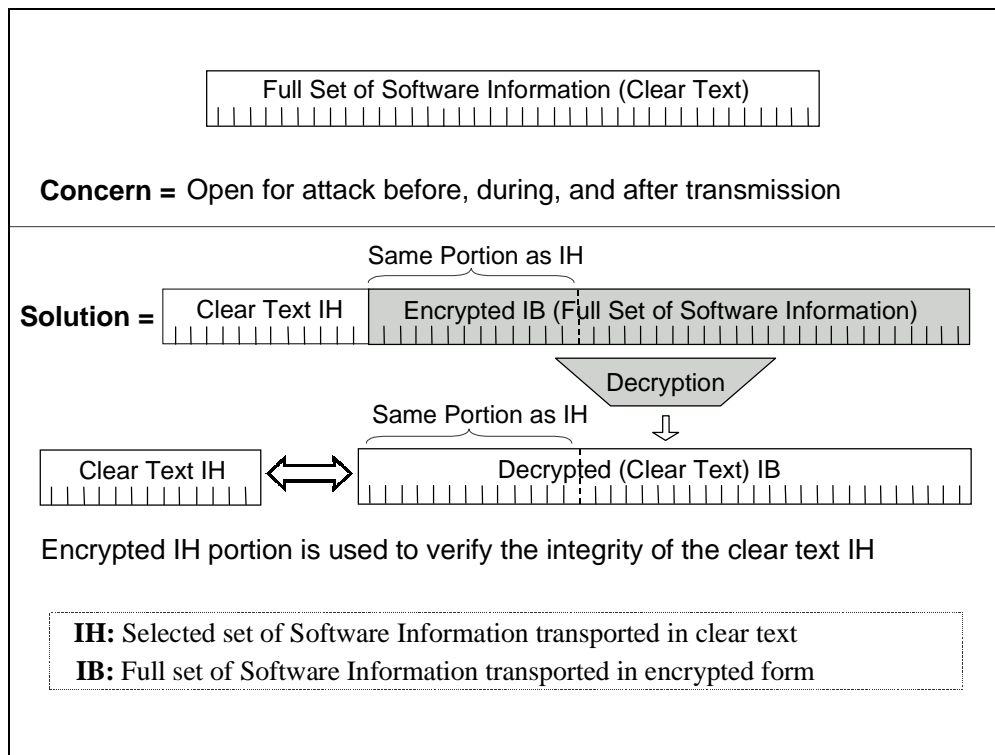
Full Set of Software Information (Clear Text)

**Concern =** Open for attack before, during, and after transmission

Same Portion as IH

**Solution =** Clear Text IH Encrypted IB (Full Set of Software Information)

Decryption

Same Portion as IH

Clear Text IH Decrypted (Clear Text) IB

Encrypted IH portion is used to verify the integrity of the clear text IH

**IH:** Selected set of Software Information transported in clear text
**IB:** Full set of Software Information transported in encrypted form